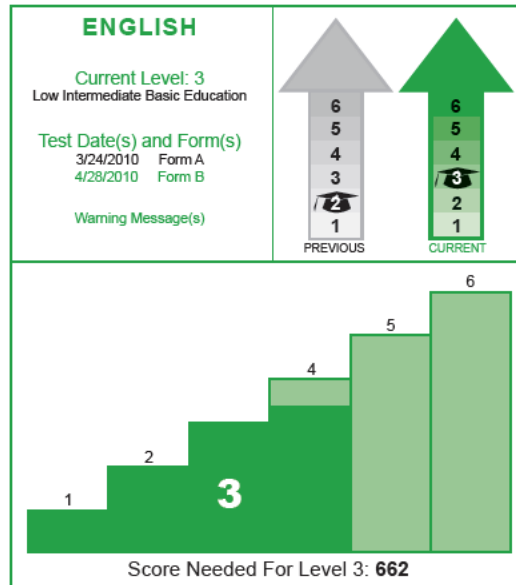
ENGLISH

Current Level: 3
Low Intermediate Basic Education

Test Date(s) and Form(s)
3/24/2010 Form A
4/28/2010 Form B

Warning Message(s)

6
5
4
3
2
1
PREVIOUS

6
5
4
3
2
1
CURRENT

6
5
4
2
1
3

Score Needed For Level 3: **662**